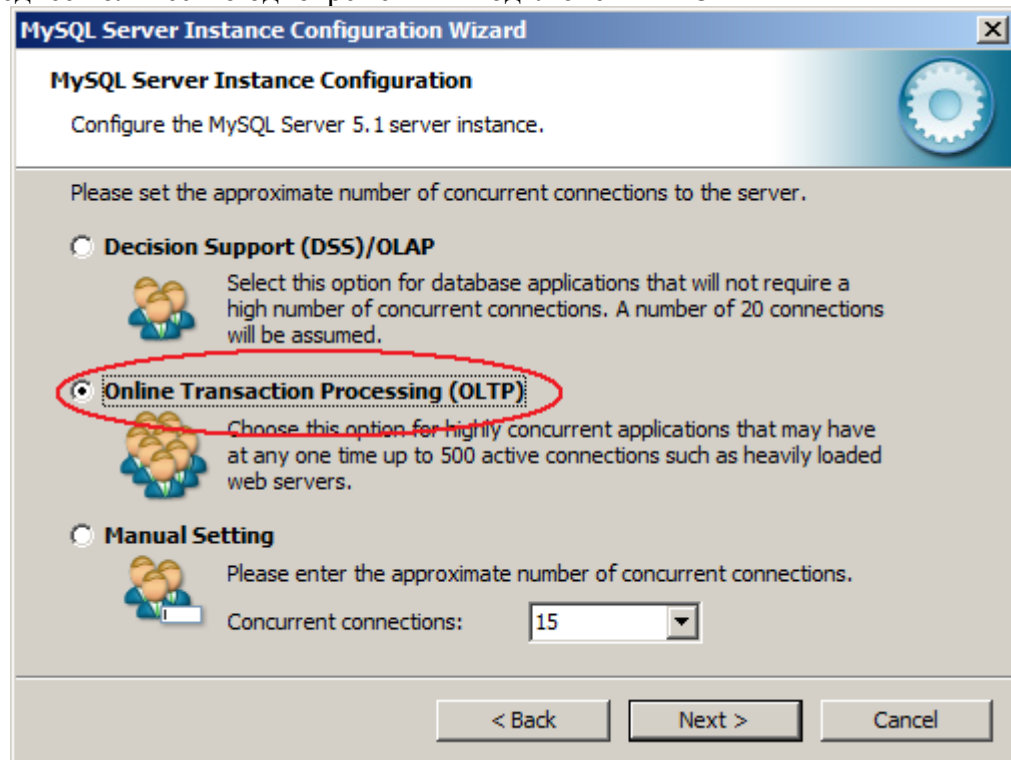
MySQL Server Instance Configuration Wizard

MySQL Server Instance Configuration

Configure the MySQL Server 5.1 server instance.

Please set the approximate number of concurrent connections to the server.

Decision Support (DSS)/OLAP

Select this option for database applications that will not require a high number of concurrent connections. A number of 20 connections will be assumed.

Online Transaction Processing (OLTP)

Choose this option for highly concurrent applications that may have at any one time up to 500 active connections such as heavily loaded web servers.

Manual Setting

Please enter the approximate number of concurrent connections.

Concurrent connections: 15

< Back

Next >

Cancel